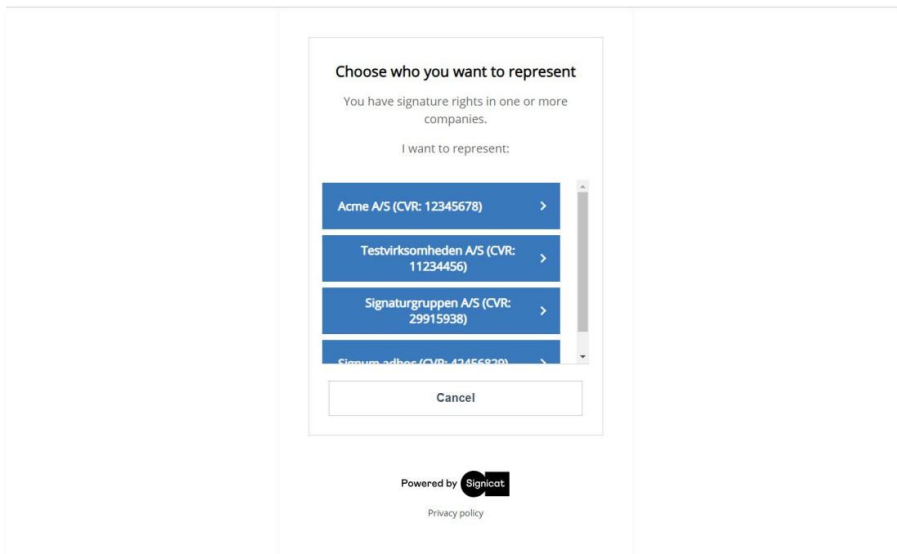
Choose who you want to represent

You have signature rights in one or more companies.

I want to represent:

Acme A/S (CVR: 12345678)

Testvirksomheden A/S (CVR: 11234456)

Signaturgruppen A/S (CVR: 29915938)

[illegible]

Cancel

Powered by Signicat

Privacy policy